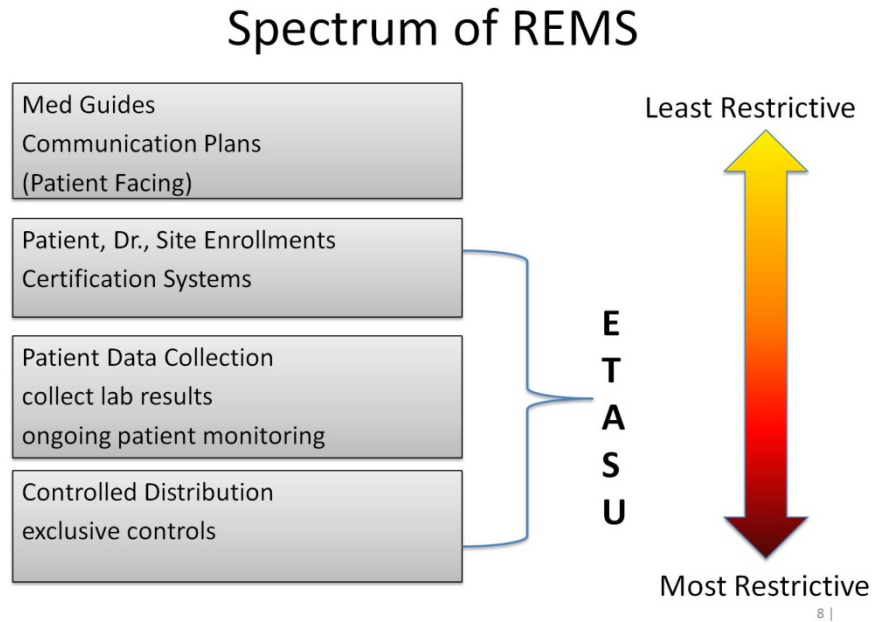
Spectrum of REMS

Med Guides
Communication Plans
(Patient Facing)

Patient, Dr., Site Enrollments
Certification Systems

Patient Data Collection
collect lab results
ongoing patient monitoring

Controlled Distribution
exclusive controls

E
T
A
S
U

Least Restrictive

Most Restrictive

8 |